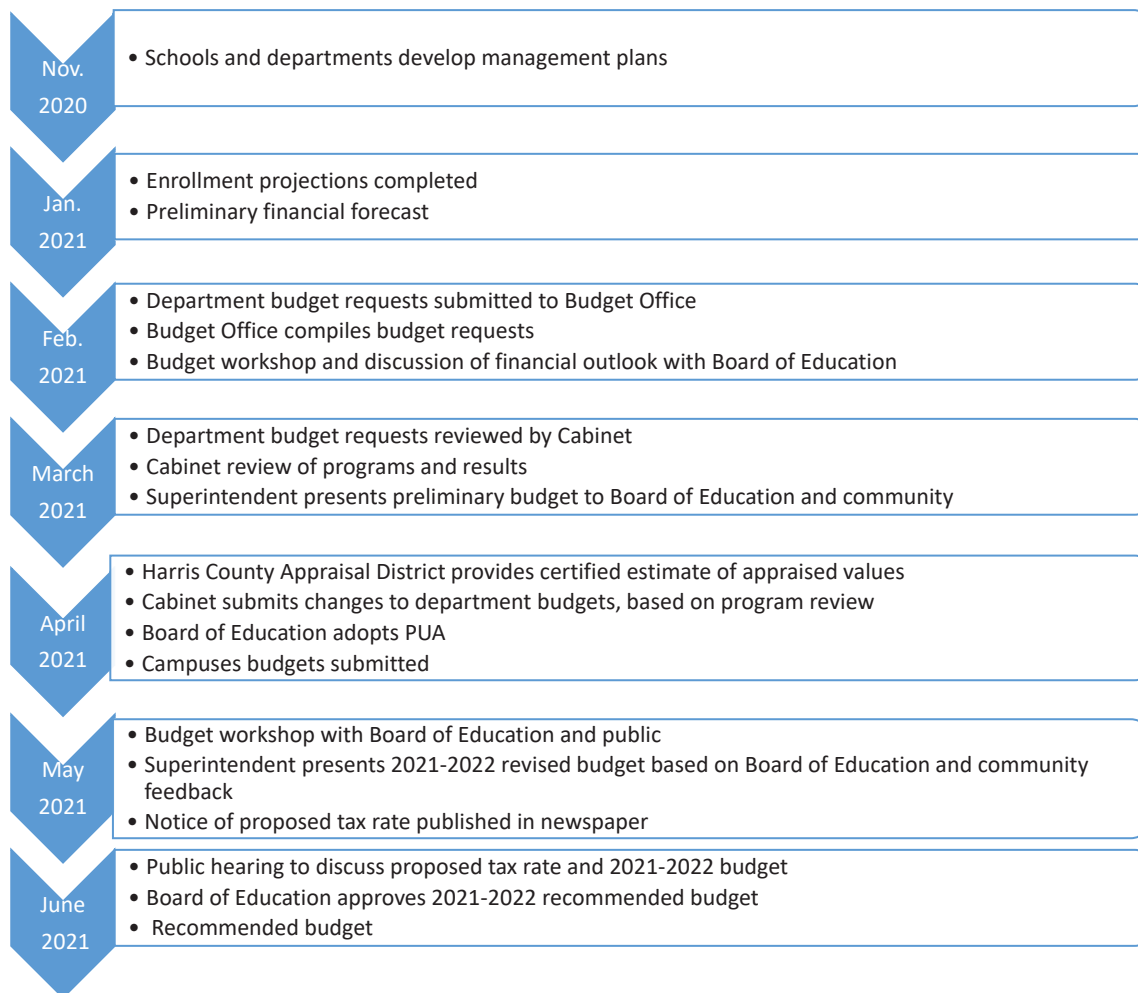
Nov. 2020

• Schools and departments develop management plans

Jan. 2021

• Enrollment projections completed
• Preliminary financial forecast

Feb. 2021

• Department budget requests submitted to Budget Office
• Budget Office compiles budget requests
• Budget workshop and discussion of financial outlook with Board of Education

March 2021

• Department budget requests reviewed by Cabinet
• Cabinet review of programs and results
• Superintendent presents preliminary budget to Board of Education and community

April 2021

• Harris County Appraisal District provides certified estimate of appraised values
• Cabinet submits changes to department budgets, based on program review
• Board of Education adopts PUA
• Campuses budgets submitted

May 2021

• Budget workshop with Board of Education and public
• Superintendent presents 2021-2022 revised budget based on Board of Education and community feedback
• Notice of proposed tax rate published in newspaper

June 2021

• Public hearing to discuss proposed tax rate and 2021-2022 budget
• Board of Education approves 2021-2022 recommended budget
• Recommended budget